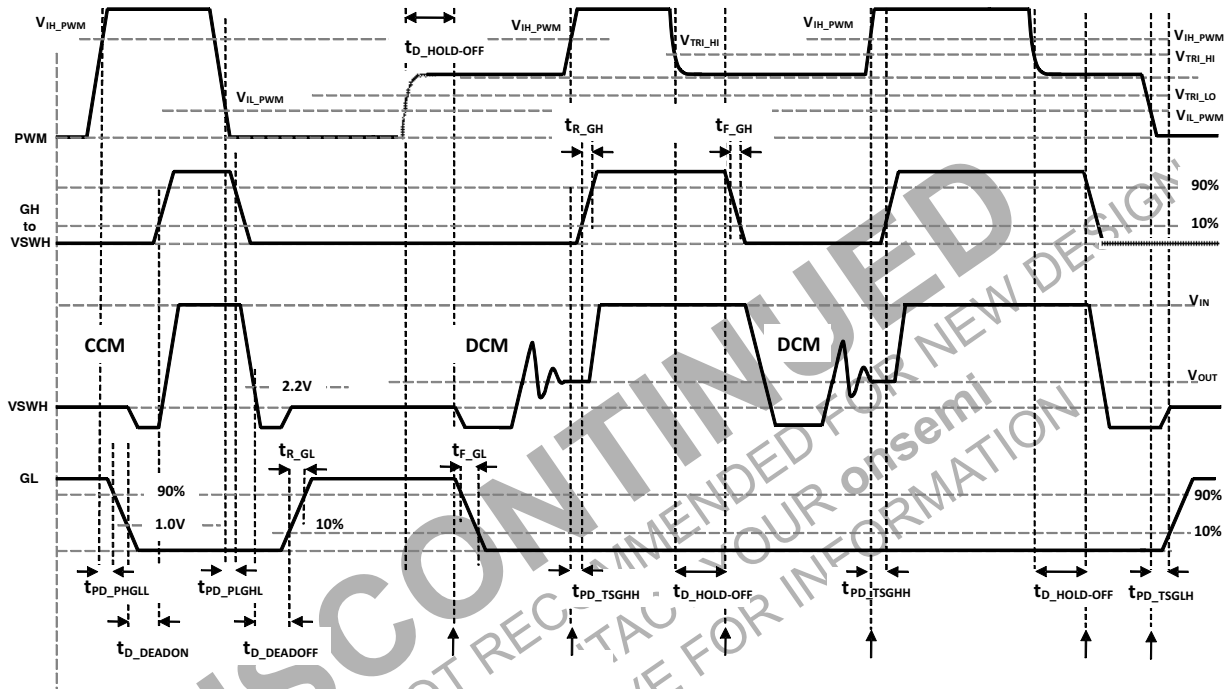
$V_{IH\_PWM}$

$t_{D\_HOLD-OFF}$

$V_{IH\_PWM}$

$V_{TRI\_HI}$

$V_{IH\_PWM}$

$V_{IH\_PWM}$
$V_{TRI\_HI}$

$V_{IL\_PWM}$

$V_{TRI\_LO}$
$V_{IL\_PWM}$

PWM

$t_{R\_GH}$

$t_{F\_GH}$

GH to VSWH

90%

10%

$V_{IN}$

CCM

DCM

DCM

2.2V

$V_{OUT}$

VSWH

$t_{R\_GL}$

$t_{F\_GL}$

GL

90%

1.0V

10%

90%

10%

$t_{PD\_PHGLL}$

$t_{PD\_PLGHL}$

$t_{PD\_TSGHH}$

$t_{D\_HOLD-OFF}$

$t_{PD\_TSGHH}$

$t_{D\_HOLD-OFF}$

$t_{PD\_TSGLH}$

$t_{D\_DEADON}$

$t_{D\_DEADOFF}$

DISCONTINUED
NOT RECOMMENDED FOR NEW DESIGN
CONTACT YOUR onsemi
REPRESENTATIVE FOR INFORMATION